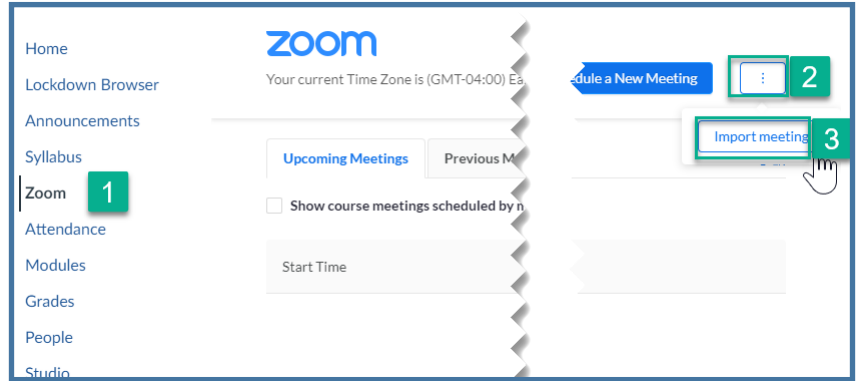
Home
Lockdown Browser
Announcements
Syllabus
Zoom
1
Attendance
Modules
Grades
People
Studio

zoom
Your current Time Zone is (GMT-04:00) Ea

Upcoming Meetings
Previous M

Show course meetings scheduled by n

Start Time

dule a New Meeting
⋮
2
Import meeting
3